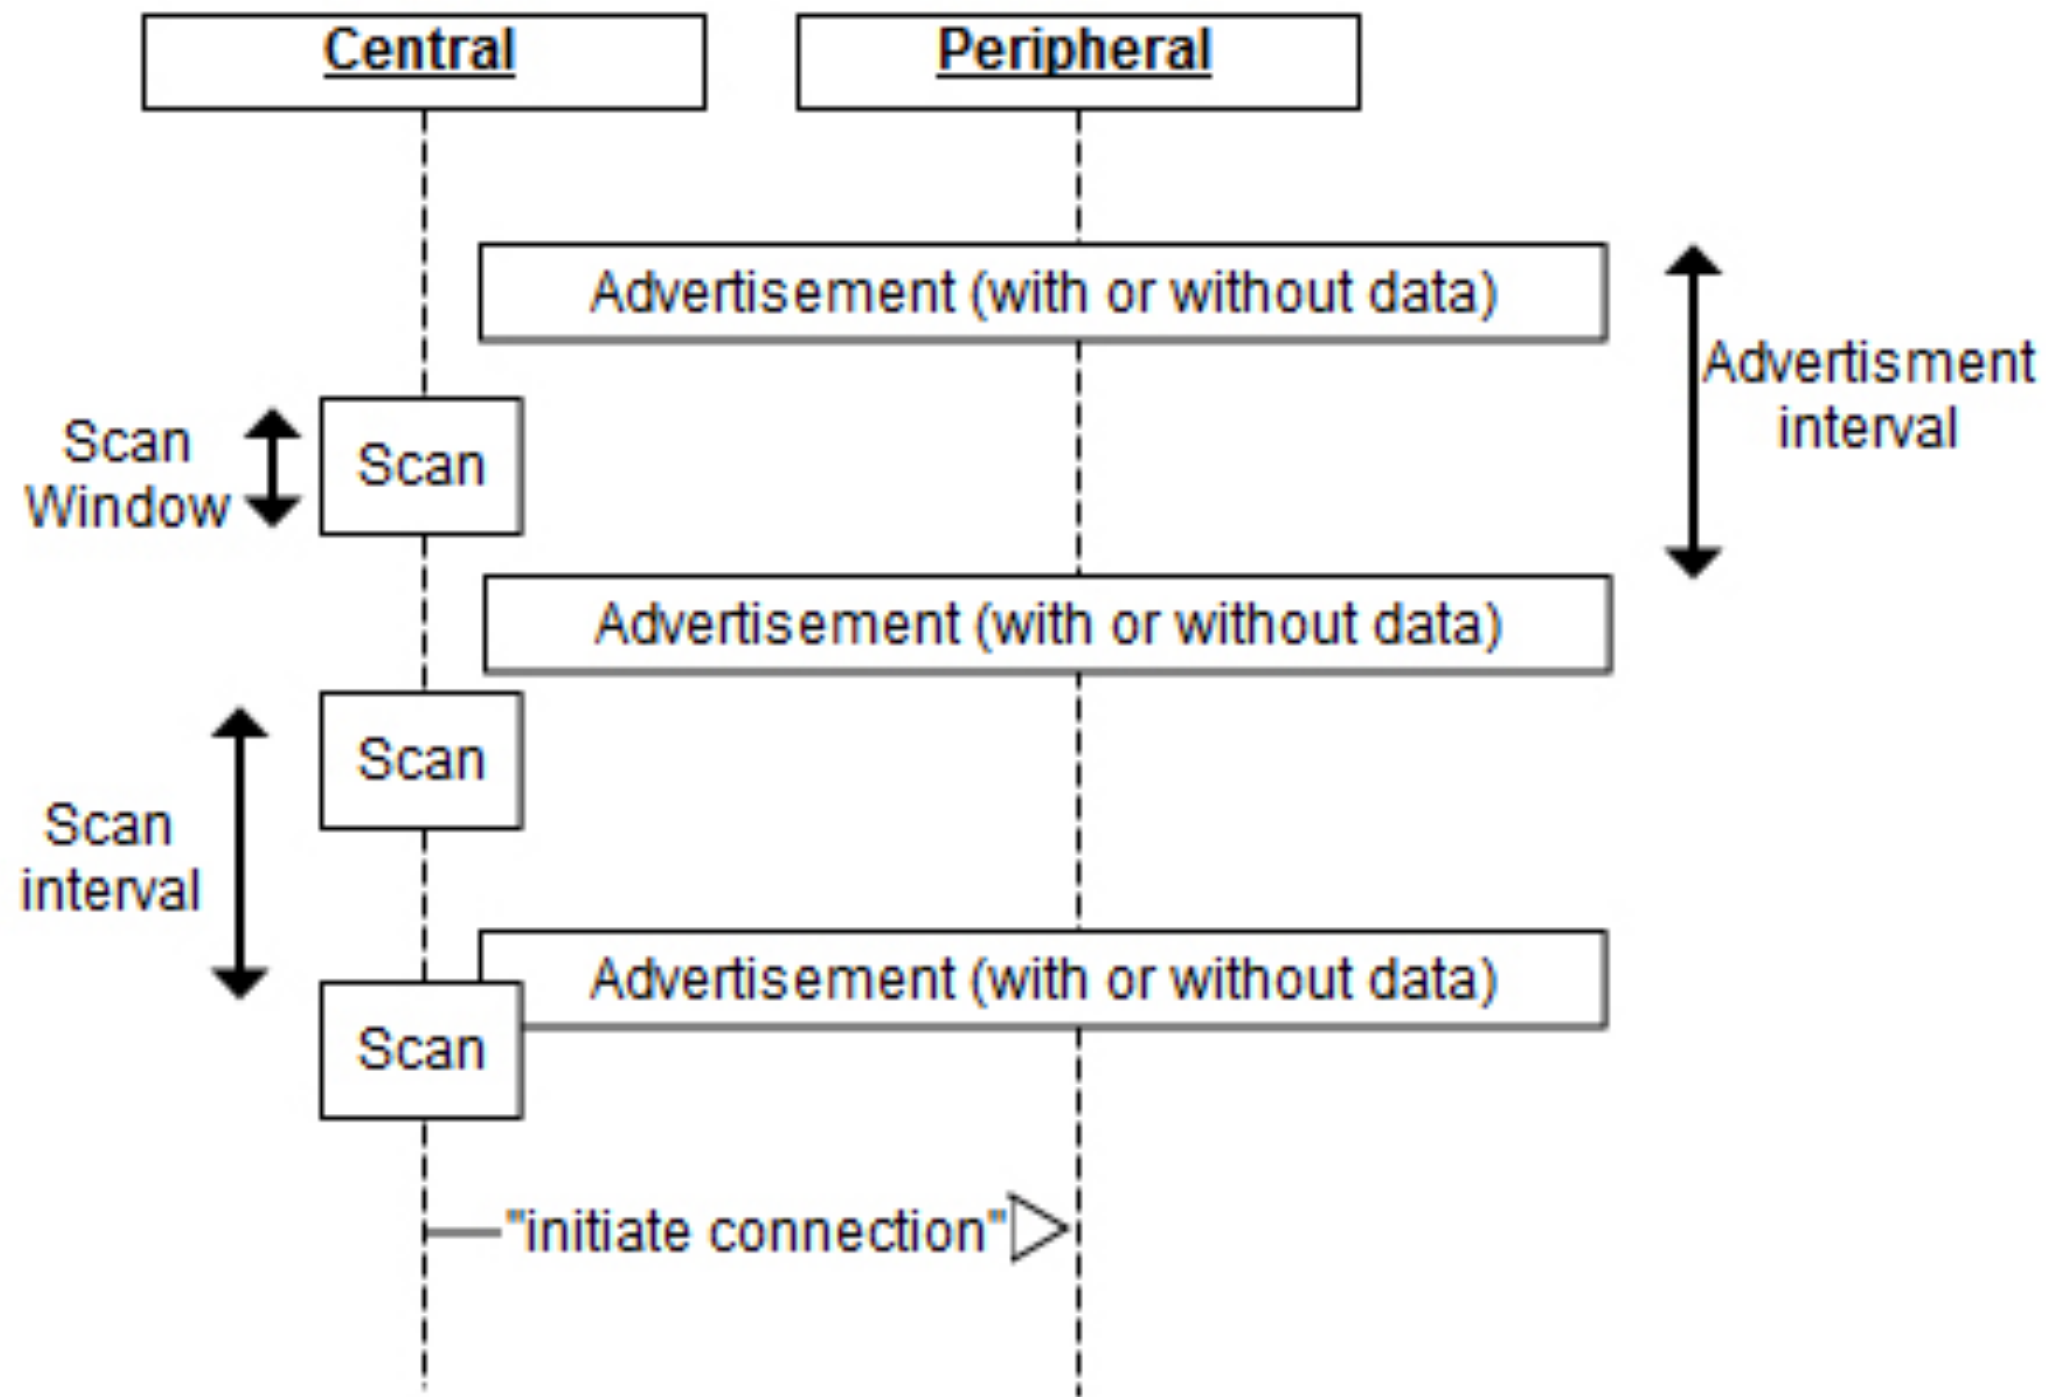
Central

Peripheral

Advertisement (with or without data)

Advertisment interval

Scan Window

Scan

Advertisement (with or without data)

Scan

Scan interval

Advertisement (with or without data)

Scan

"initiate connection"